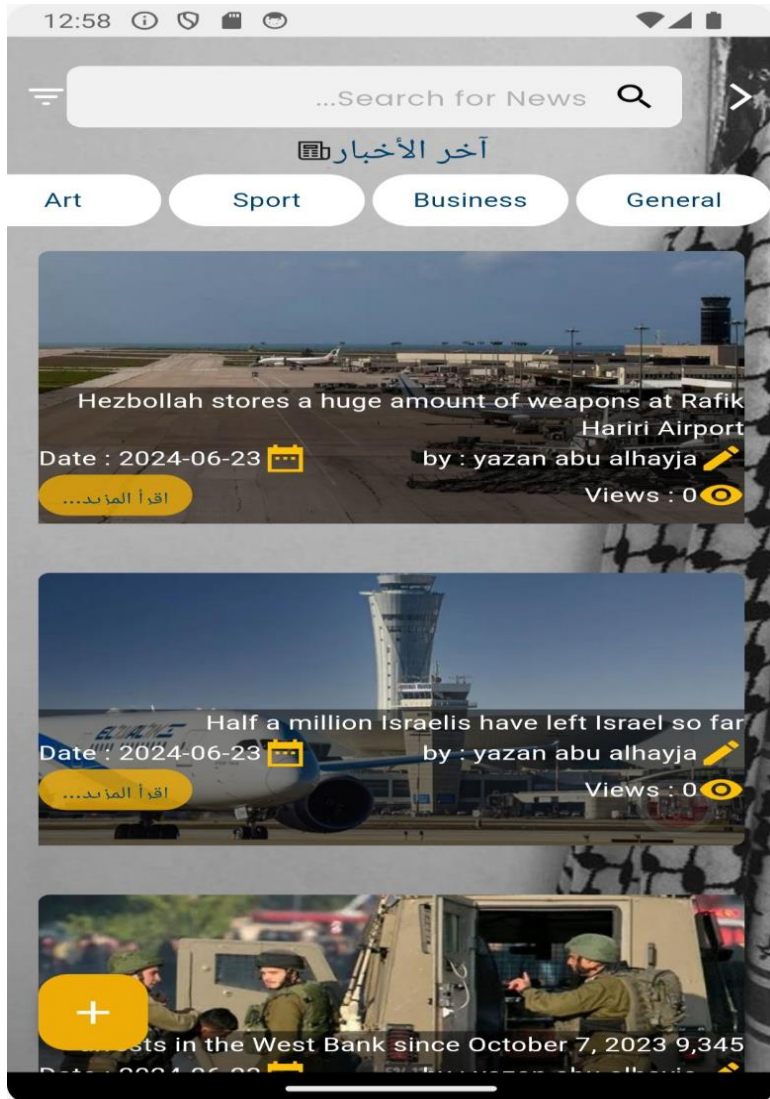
12:58

...Search for News

آخر الأخبار

Art
Sport
Business
General

Hezbollah stores a huge amount of weapons at Rafik Hariri Airport
Date : 2024-06-23
by : yazan abu alhayja
اقرأ المزيد...
Views : 0

Half a million Israelis have left Israel so far
Date : 2024-06-23
by : yazan abu alhayja
اقرأ المزيد...
Views : 0

+
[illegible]sts in the West Bank since October 7, 2023 9,345
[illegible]